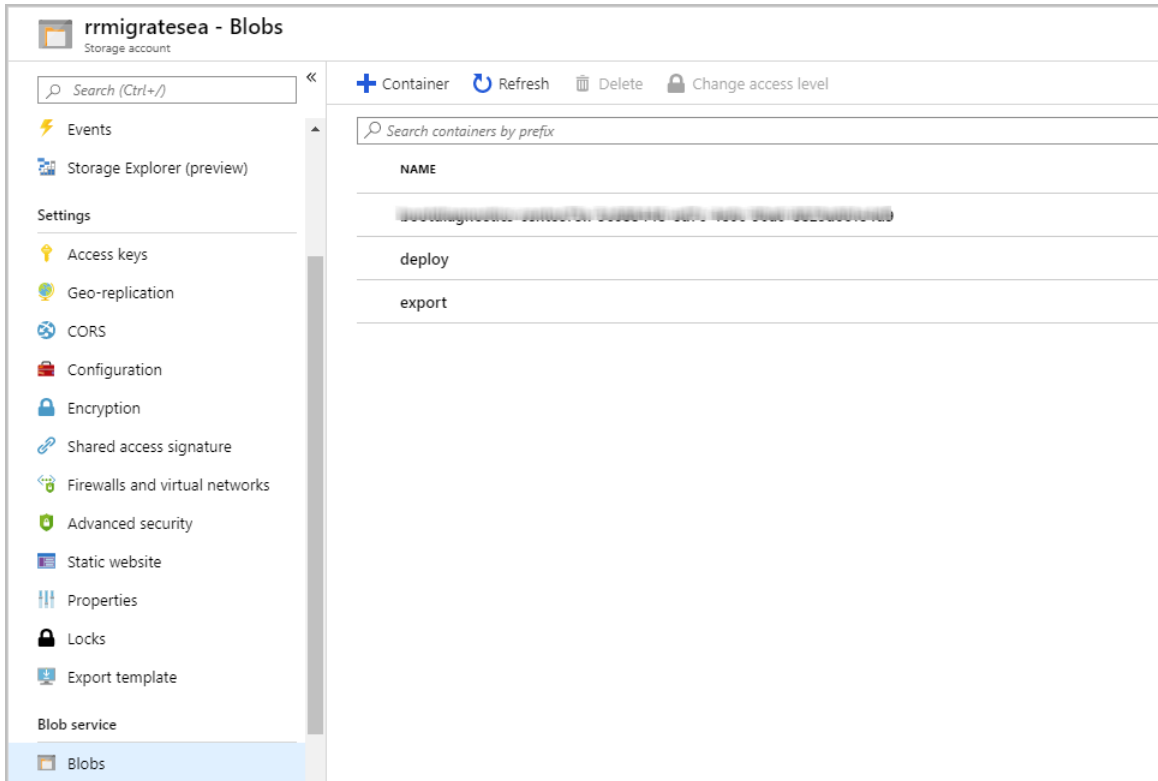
rrmigratesea - Blobs
Storage account

Search (Ctrl+/)

«

Events

Storage Explorer (preview)

Settings

Access keys

Geo-replication

CORS

Configuration

Encryption

Shared access signature

Firewalls and virtual networks

Advanced security

Static website

Properties

Locks

Export template

Blob service

Blobs

+ Container  Refresh  Delete  Change access level

Search containers by prefix

| NAME |
|---|
| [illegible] |
| deploy |
| export |